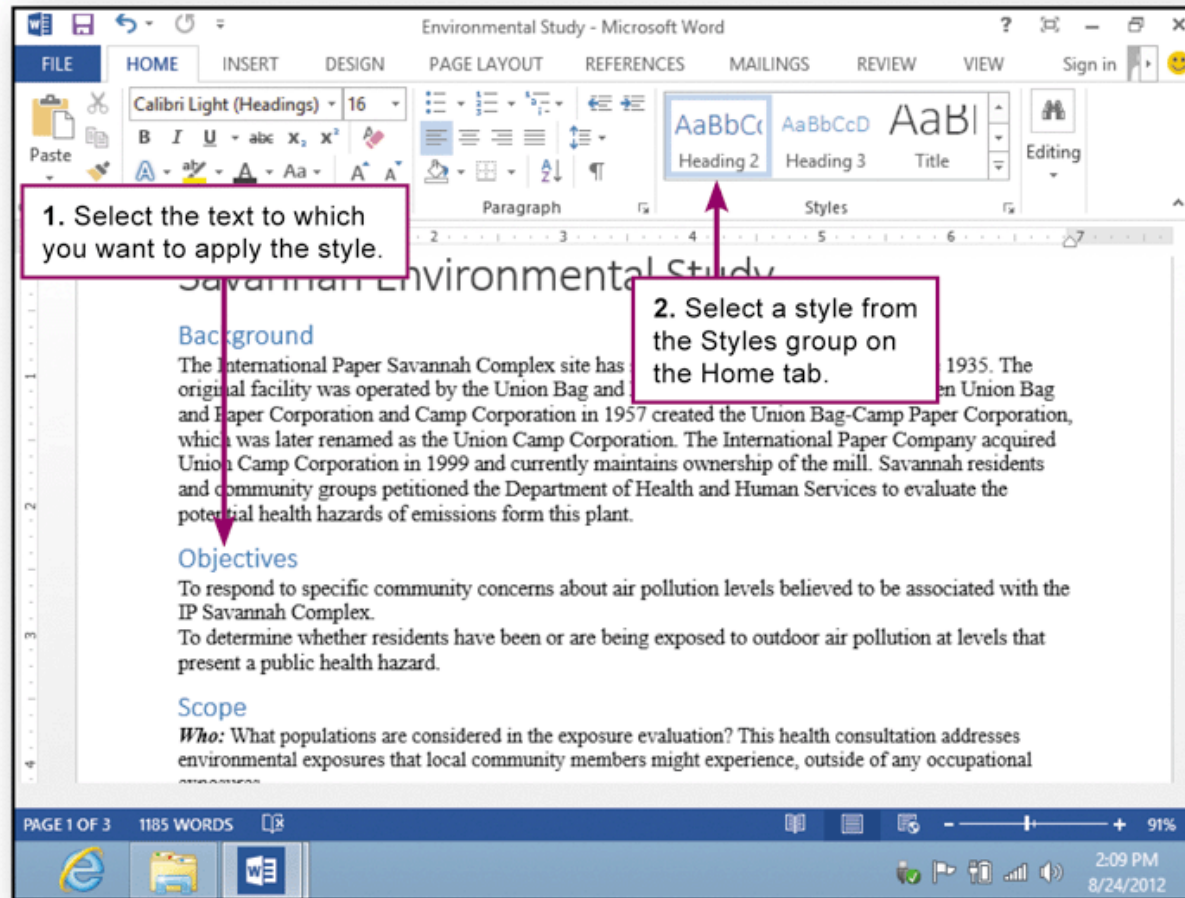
Environmental Study - Microsoft Word

?

FILE HOME INSERT DESIGN PAGE LAYOUT REFERENCES MAILINGS REVIEW VIEW Sign in

Paste

Calibri Light (Headings) 16

B I U abc $x_2$ $x^2$

Aa

Paragraph

AaBbC( AaBbCcD AaBl
Heading 2 Heading 3 Title

Styles

Editing

1. Select the text to which you want to apply the style.

2. Select a style from the Styles group on the Home tab.

Savannah Environmental Study

Background
The International Paper Savannah Complex site has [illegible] 1935. The original facility was operated by the Union Bag and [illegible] en Union Bag and Paper Corporation and Camp Corporation in 1957 created the Union Bag-Camp Paper Corporation, which was later renamed as the Union Camp Corporation. The International Paper Company acquired Union Camp Corporation in 1999 and currently maintains ownership of the mill. Savannah residents and community groups petitioned the Department of Health and Human Services to evaluate the potential health hazards of emissions form this plant.

Objectives
To respond to specific community concerns about air pollution levels believed to be associated with the IP Savannah Complex.
To determine whether residents have been or are being exposed to outdoor air pollution at levels that present a public health hazard.

Scope
*Who:* What populations are considered in the exposure evaluation? This health consultation addresses environmental exposures that local community members might experience, outside of any occupational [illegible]

PAGE 1 OF 3 1185 WORDS

91%

2:09 PM
8/24/2012